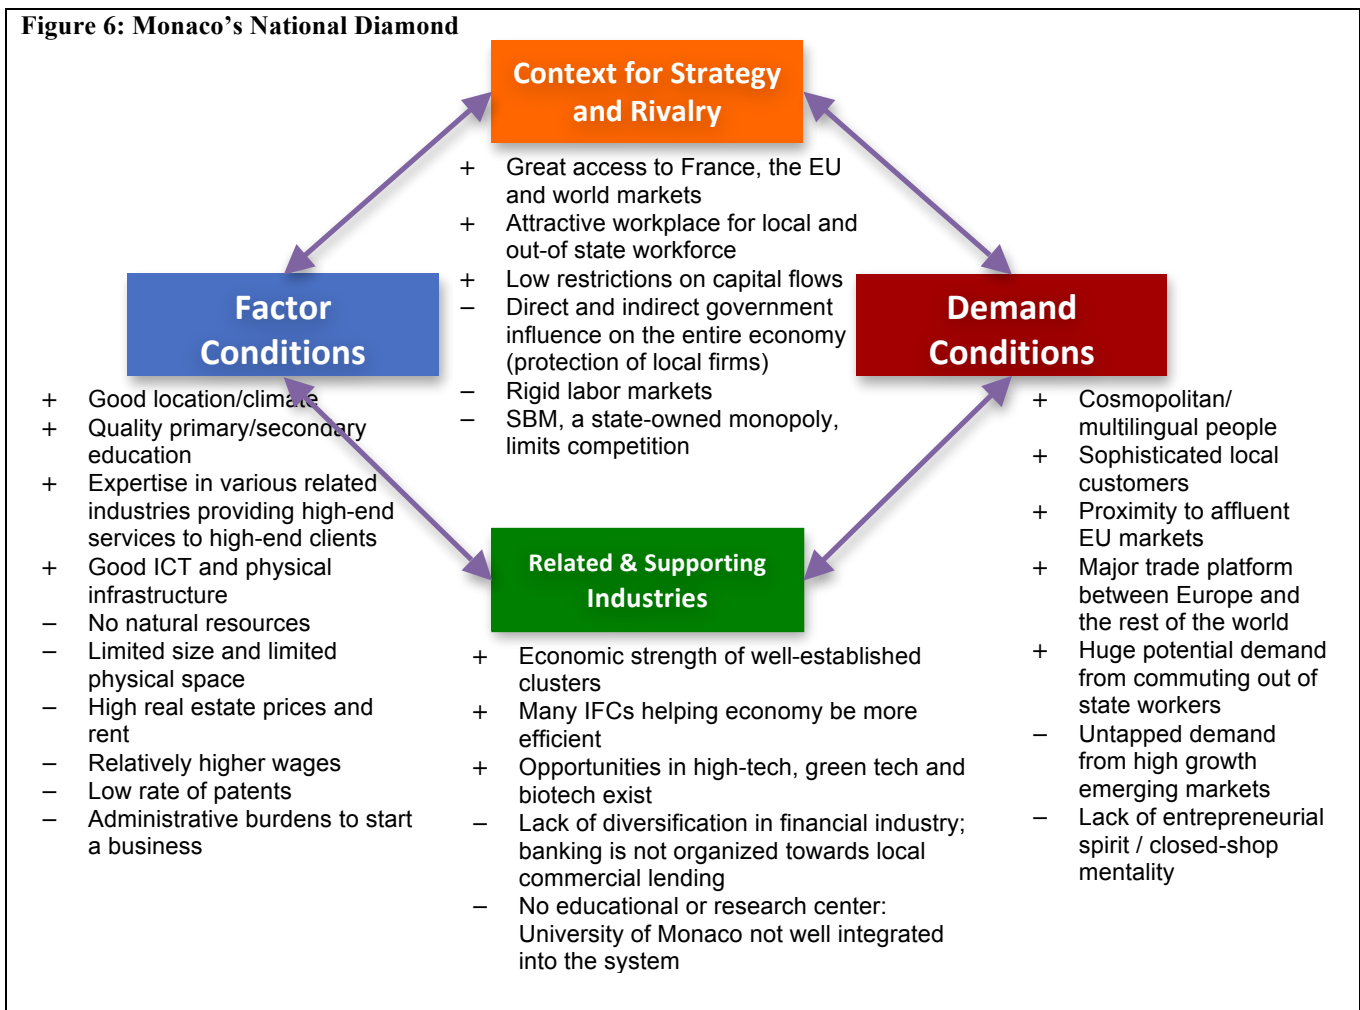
Figure 6: Monaco's National Diamond

Context for Strategy and Rivalry

+ Great access to France, the EU and world markets
+ Attractive workplace for local and out-of state workforce
+ Low restrictions on capital flows
– Direct and indirect government influence on the entire economy (protection of local firms)
– Rigid labor markets
– SBM, a state-owned monopoly, limits competition

Factor Conditions

+ Good location/climate
+ Quality primary/secondary education
+ Expertise in various related industries providing high-end services to high-end clients
+ Good ICT and physical infrastructure
– No natural resources
– Limited size and limited physical space
– High real estate prices and rent
– Relatively higher wages
– Low rate of patents
– Administrative burdens to start a business

Demand Conditions

+ Cosmopolitan/ multilingual people
+ Sophisticated local customers
+ Proximity to affluent EU markets
+ Major trade platform between Europe and the rest of the world
+ Huge potential demand from commuting out of state workers
– Untapped demand from high growth emerging markets
– Lack of entrepreneurial spirit / closed-shop mentality

Related & Supporting Industries

+ Economic strength of well-established clusters
+ Many IFCs helping economy be more efficient
+ Opportunities in high-tech, green tech and biotech exist
– Lack of diversification in financial industry; banking is not organized towards local commercial lending
– No educational or research center: University of Monaco not well integrated into the system